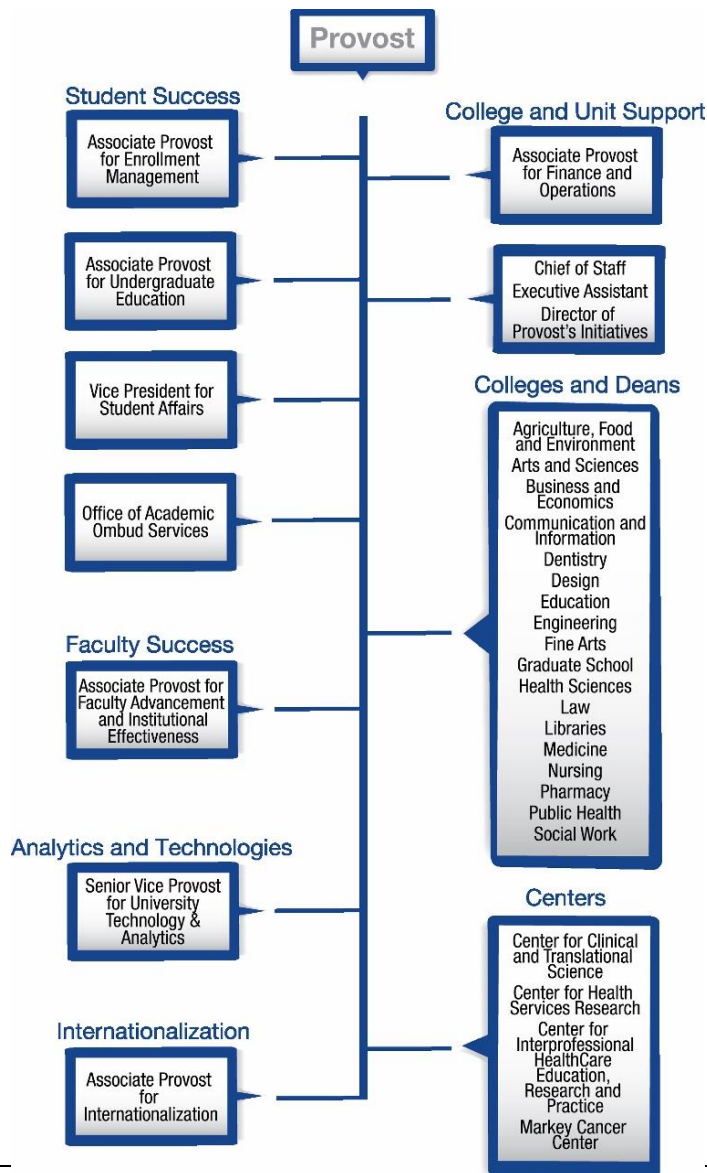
Provost

Student Success

Associate Provost for Enrollment Management

Associate Provost for Undergraduate Education

Vice President for Student Affairs

Office of Academic Ombud Services

Faculty Success

Associate Provost for Faculty Advancement and Institutional Effectiveness

Analytics and Technologies

Senior Vice Provost for University Technology & Analytics

Internationalization

Associate Provost for Internationalization

College and Unit Support

Associate Provost for Finance and Operations

Chief of Staff
Executive Assistant
Director of Provost's Initiatives

Colleges and Deans

Agriculture, Food and Environment
Arts and Sciences
Business and Economics
Communication and Information
Dentistry
Design
Education
Engineering
Fine Arts
Graduate School
Health Sciences
Law
Libraries
Medicine
Nursing
Pharmacy
Public Health
Social Work

Centers

Center for Clinical and Translational Science
Center for Health Services Research
Center for Interprofessional HealthCare Education, Research and Practice
Markey Cancer Center